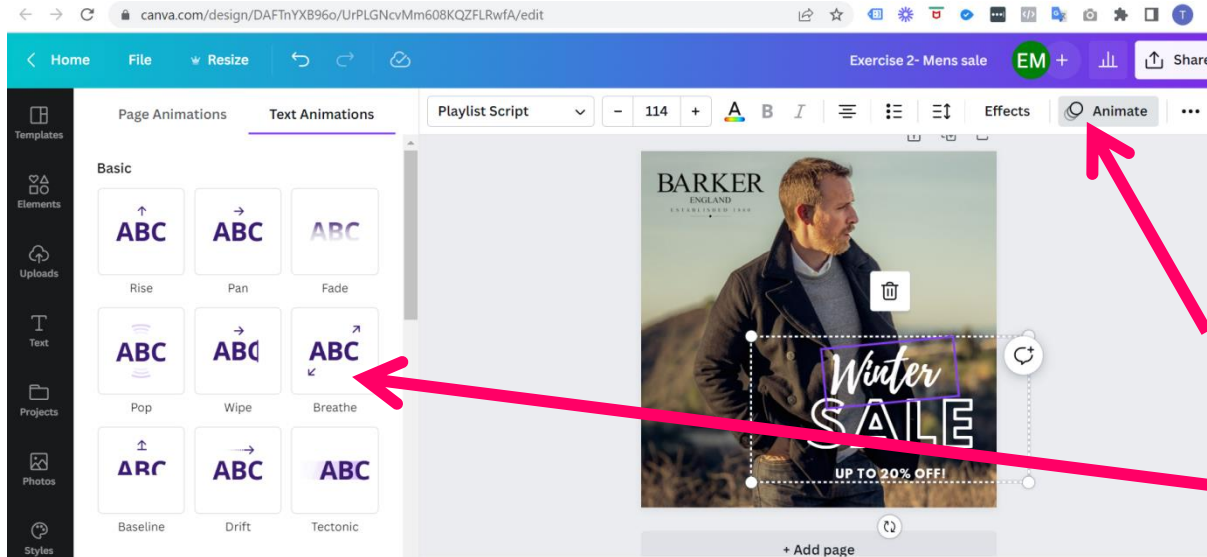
canva.com/design/DAFTnYXB96o/UrPLGNcvMm608KQZFLRwfA/edit

Home File Resize

Exercise 2- Mens sale EM + Share

Templates
Elements
Uploads
Text
Projects
Photos
Styles

Page Animations Text Animations

Playlist Script − 114 + A B I Effects Animate •••

Basic

ABC Rise
ABC Pan
ABC Fade
ABC Pop
ABC Wipe
ABC Breathe
ABC Baseline
ABC Drift
ABC Tectonic

BARKER
ENGLAND
ESTABLISHED 1880

Winter
SALE
UP TO 20% OFF!

+ Add page